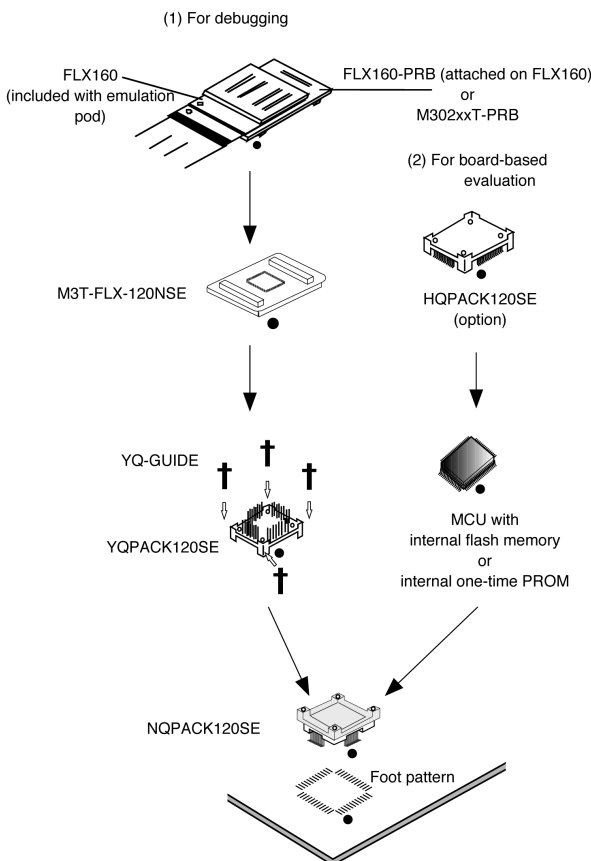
(1) For debugging

FLX160 (included with emulation pod)

FLX160-PRB (attached on FLX160) or M302xxT-PRB

(2) For board-based evaluation

M3T-FLX-120NSE

HQPACK120SE (option)

YQ-GUIDE

YQPACK120SE

MCU with internal flash memory or internal one-time PROM

NQPACK120SE

Foot pattern